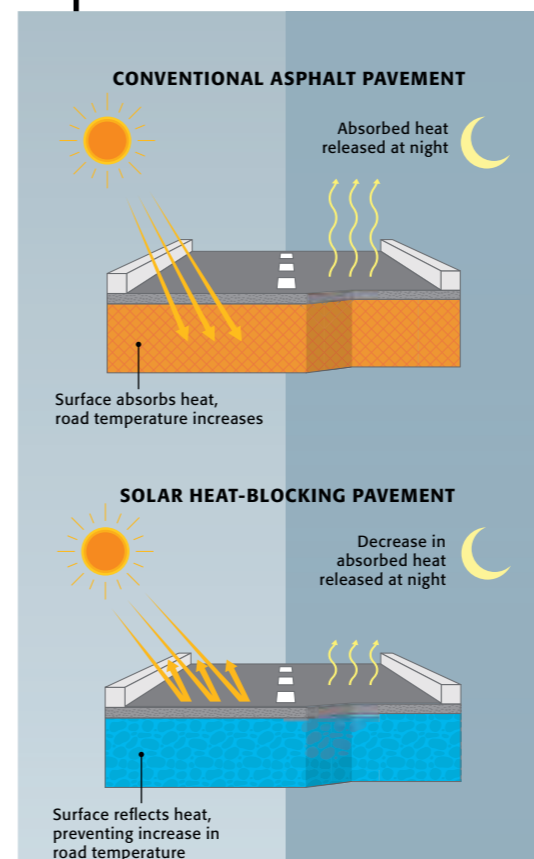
CONVENTIONAL ASPHALT PAVEMENT

Absorbed heat released at night

Surface absorbs heat, road temperature increases

SOLAR HEAT-BLOCKING PAVEMENT

Decrease in absorbed heat released at night

Surface reflects heat, preventing increase in road temperature